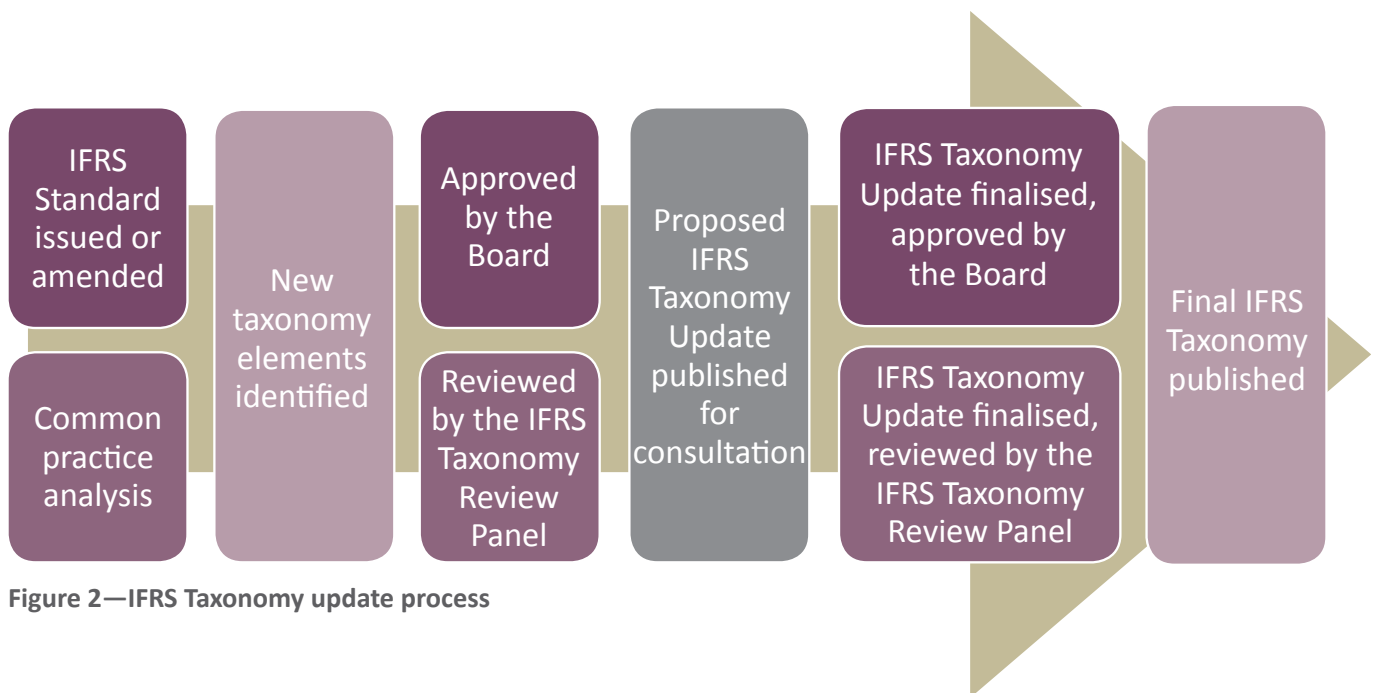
IFRS Standard issued or amended

Common practice analysis

New taxonomy elements identified

Approved by the Board

Reviewed by the IFRS Taxonomy Review Panel

Proposed IFRS Taxonomy Update published for consultation

IFRS Taxonomy Update finalised, approved by the Board

IFRS Taxonomy Update finalised, reviewed by the IFRS Taxonomy Review Panel

Final IFRS Taxonomy published

Figure 2—IFRS Taxonomy update process